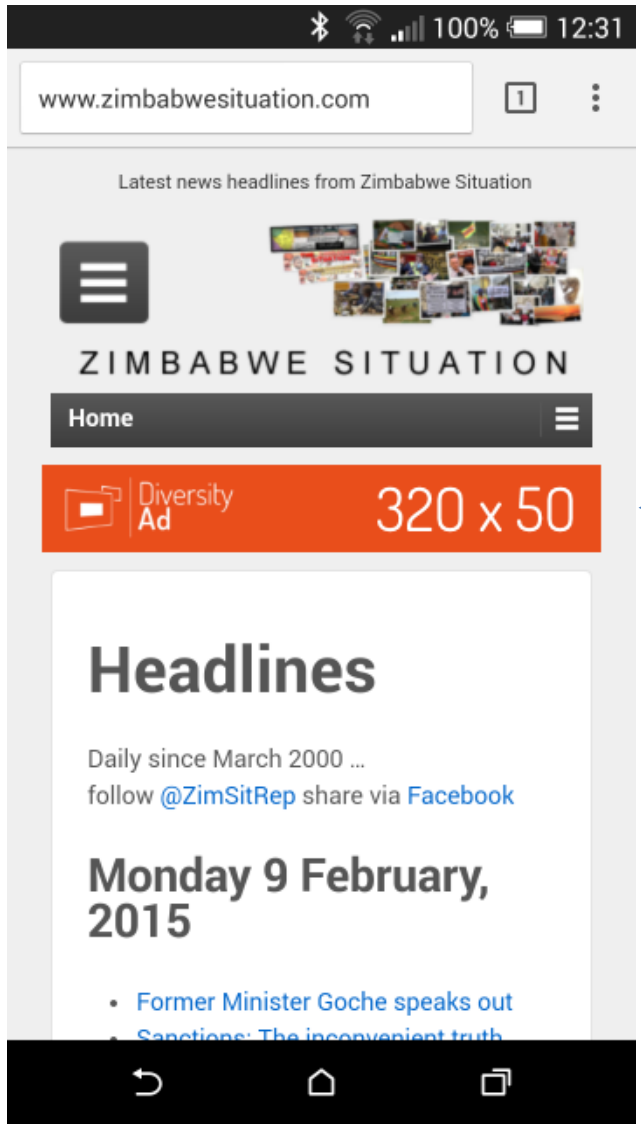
100% 12:31

www.zimbabwesituation.com

1

Latest news headlines from Zimbabwe Situation

ZIMBABWE SITUATION

Home

Diversity Ad 320 x 50

Headlines

Daily since March 2000 …
follow @ZimSitRep share via Facebook

Monday 9 February, 2015

- Former Minister Goche speaks out
- Sanctions: The inconvenient truth